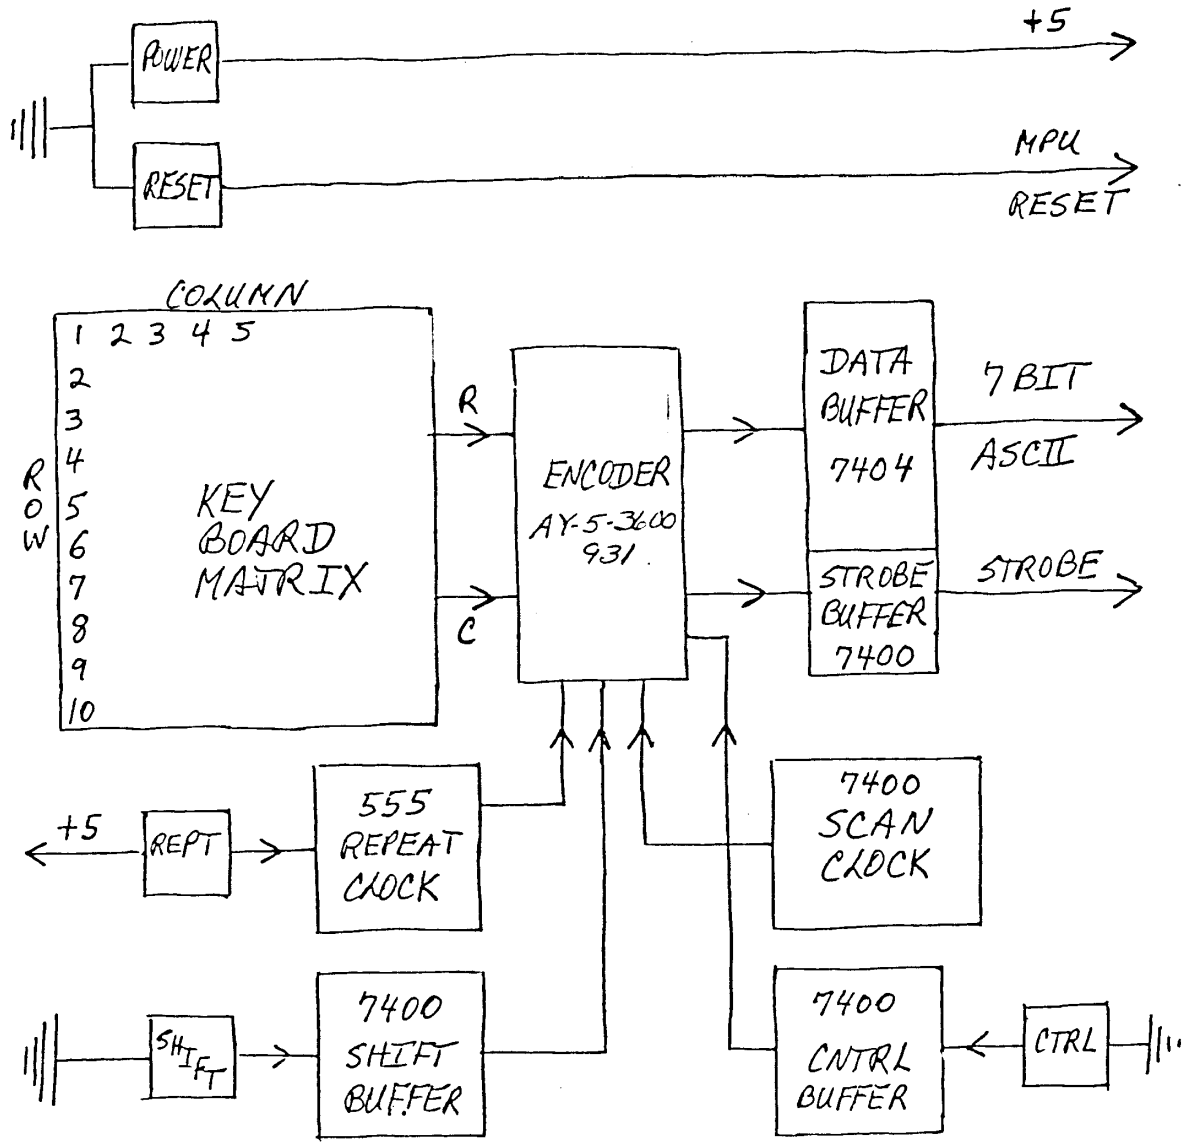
POWER
+5
RESET
MPU
RESET

COLUMN
1 2 3 4 5
2
3
4
5
6
7
8
9
10
ROW
KEY
BOARD
MATRIX
R
C
ENCODER
AY-5-3600
931
DATA
BUFFER
7404
7 BIT
ASCII
STROBE
BUFFER
7400
STROBE

+5
REPT
555
REPEAT
CLOCK
7400
SCAN
CLOCK

SHIFT
7400
SHIFT
BUFFER
7400
CNTRL
BUFFER
CTRL